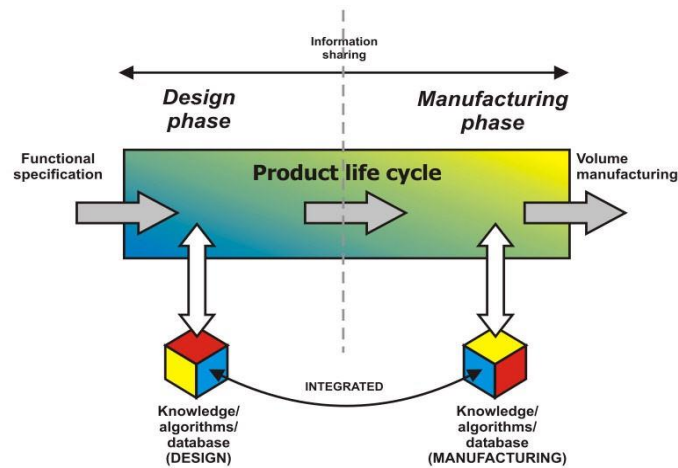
Information sharing

Design phase

Manufacturing phase

Functional specification

Product life cycle

Volume manufacturing

INTEGRATED

Knowledge/ algorithms/ database (DESIGN)

Knowledge/ algorithms/ database (MANUFACTURING)